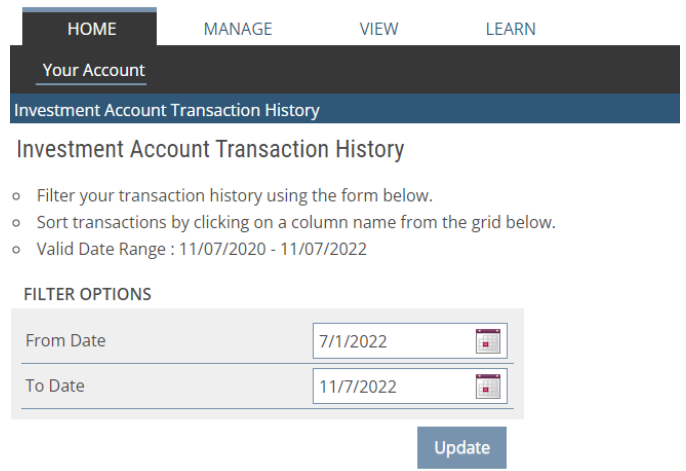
HOME MANAGE VIEW LEARN

Your Account

Investment Account Transaction History

Investment Account Transaction History

- Filter your transaction history using the form below.
- Sort transactions by clicking on a column name from the grid below.
- Valid Date Range : 11/07/2020 - 11/07/2022

FILTER OPTIONS

| From Date | 7/1/2022 |
|---|---|
| To Date | 11/7/2022 |

Update